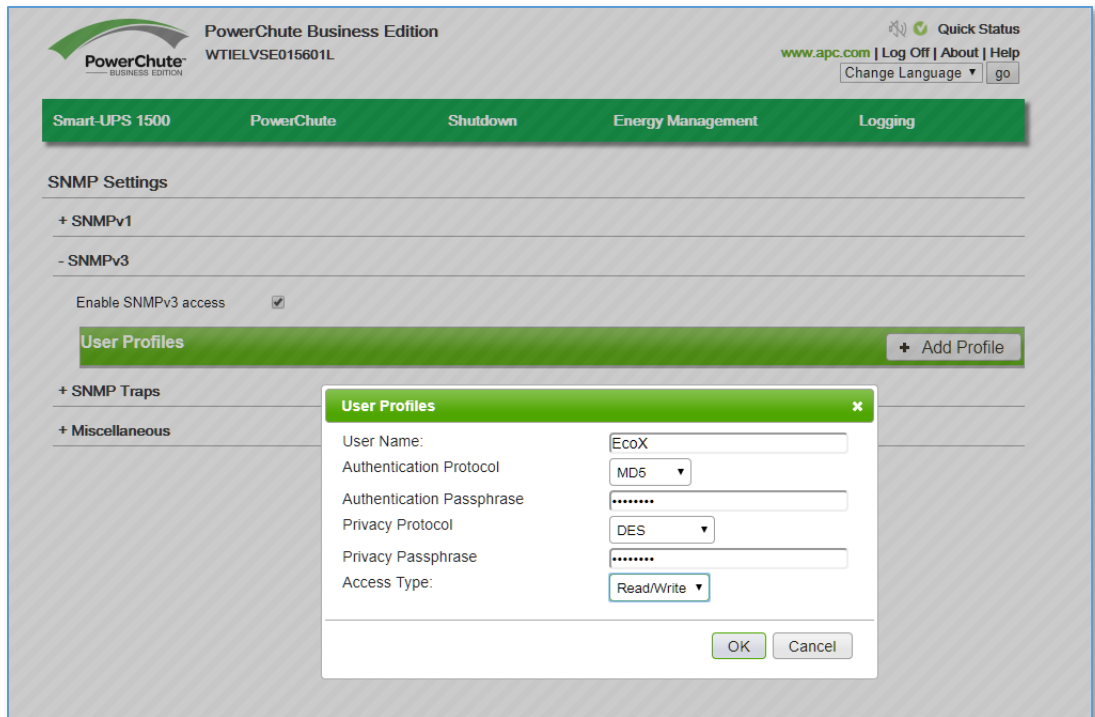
PowerChute BUSINESS EDITION

PowerChute Business Edition
WTIELVSE015601L

Quick Status
www.apc.com | Log Off | About | Help
Change Language ▾ go

Smart-UPS 1500 PowerChute Shutdown Energy Management Logging

SNMP Settings

+ SNMPv1

- SNMPv3

Enable SNMPv3 access

User Profiles

+ Add Profile

+ SNMP Traps

+ Miscellaneous

User Profiles ×

User Name: EcoX
Authentication Protocol MD5
Authentication Passphrase ••••••••
Privacy Protocol DES
Privacy Passphrase ••••••••
Access Type: Read/Write

OK Cancel